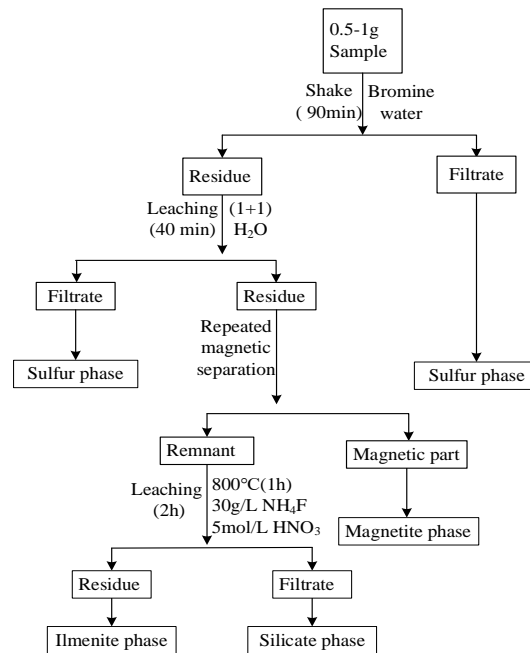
0.5-1g Sample

Shake ( 90min)

Bromine water

Residue

Filtrate

Leaching (40 min)

(1+1) $H_2O$

Filtrate

Residue

Sulfur phase

Repeated magnetic separation

Sulfur phase

Remnant

Magnetic part

Leaching (2h)

800°C(1h)
30g/L $NH_4F$
5mol/L $HNO_3$

Magnetite phase

Residue

Filtrate

Ilmenite phase

Silicate phase